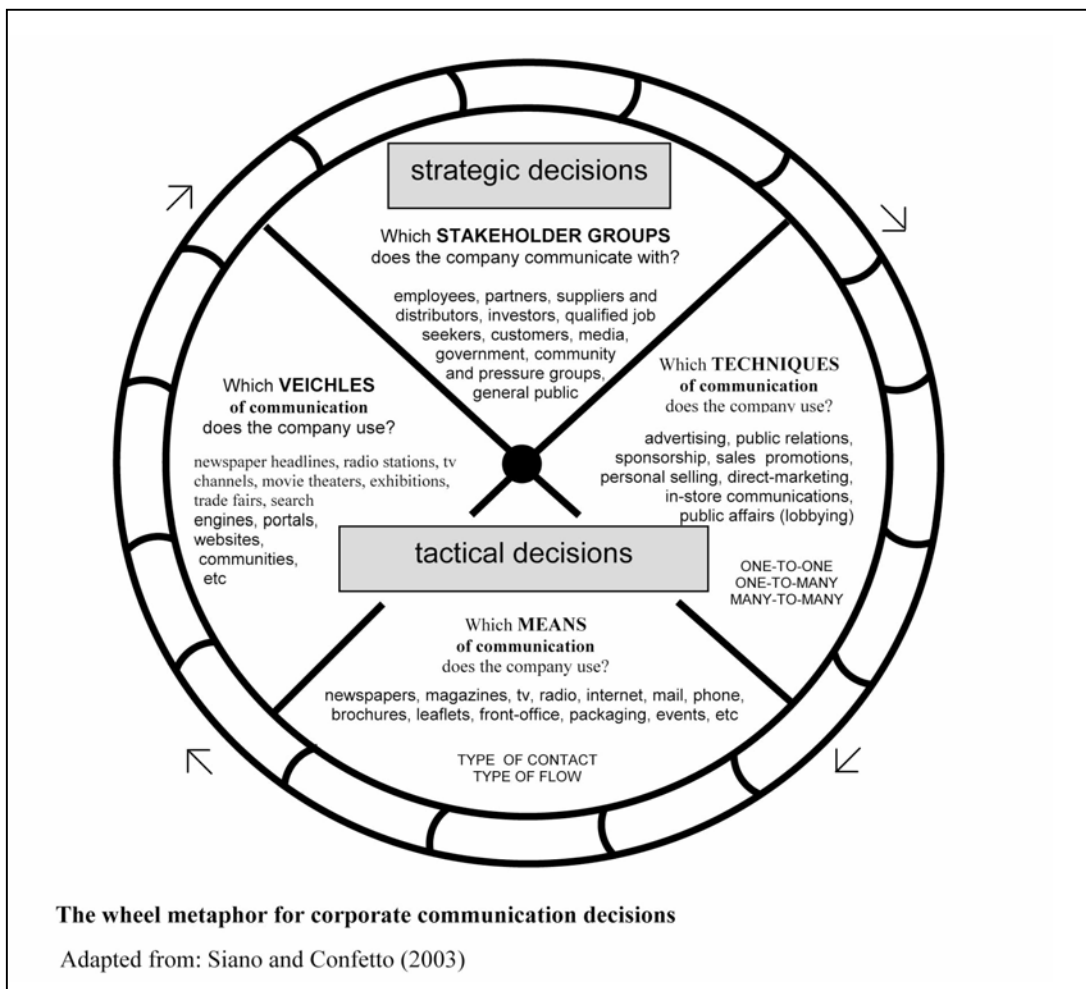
strategic decisions

Which STAKEHOLDER GROUPS does the company communicate with?

employees, partners, suppliers and distributors, investors, qualified job seekers, customers, media, government, community and pressure groups, general public

Which VEICHLES of communication does the company use?

newspaper headlines, radio stations, tv channels, movie theaters, exhibitions, trade fairs, search engines, portals, websites, communities, etc

Which TECHNIQUES of communication does the company use?

advertising, public relations, sponsorship, sales promotions, personal selling, direct-marketing, in-store communications, public affairs (lobbying)

tactical decisions

ONE-TO-ONE
ONE-TO-MANY
MANY-TO-MANY

Which MEANS of communication does the company use?

newspapers, magazines, tv, radio, internet, mail, phone, brochures, leaflets, front-office, packaging, events, etc

TYPE OF CONTACT
TYPE OF FLOW

The wheel metaphor for corporate communication decisions

Adapted from: Siano and Confetto (2003)